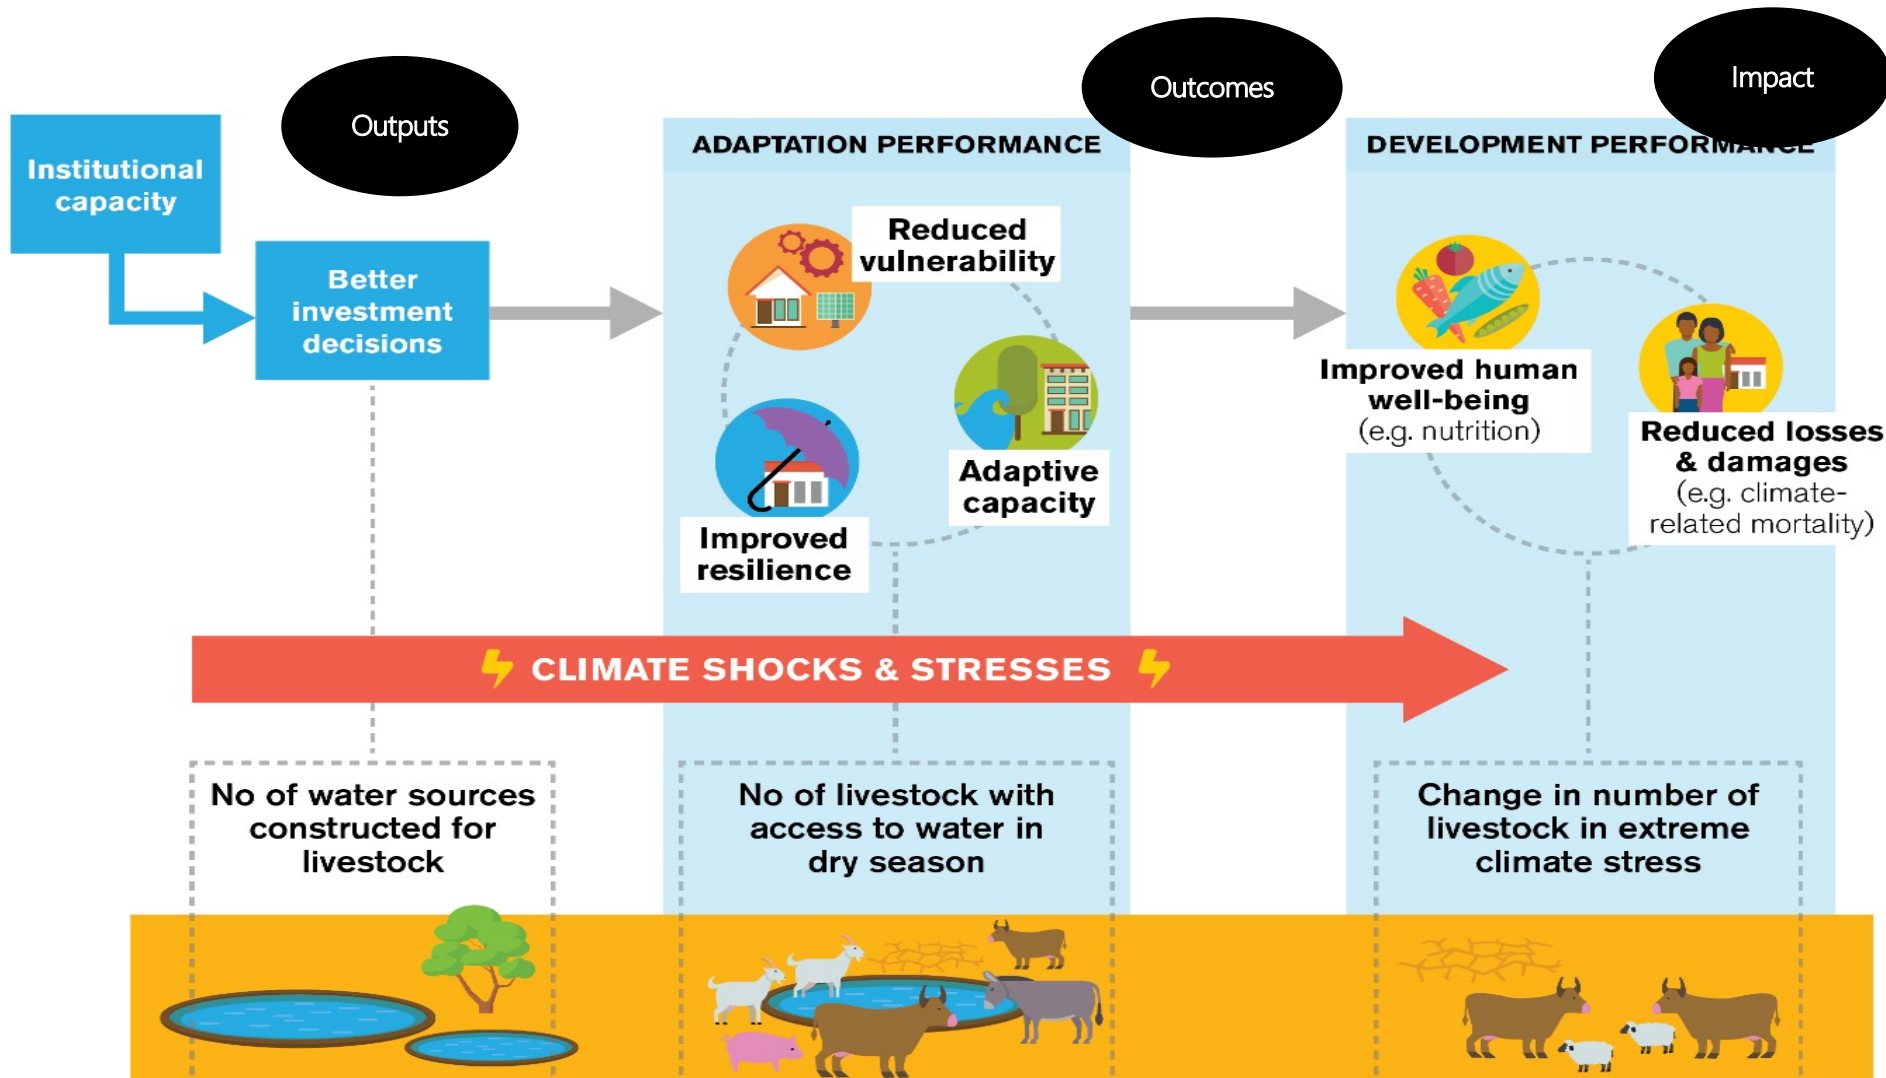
Outputs

Outcomes

Impact

Institutional capacity

Better investment decisions

ADAPTATION PERFORMANCE

Reduced vulnerability

Adaptive capacity

Improved resilience

DEVELOPMENT PERFORM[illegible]

Improved human well-being (e.g. nutrition)

Reduced losses & damages (e.g. climate-related mortality)

CLIMATE SHOCKS & STRESSES

No of water sources constructed for livestock

No of livestock with access to water in dry season

Change in number of livestock in extreme climate stress